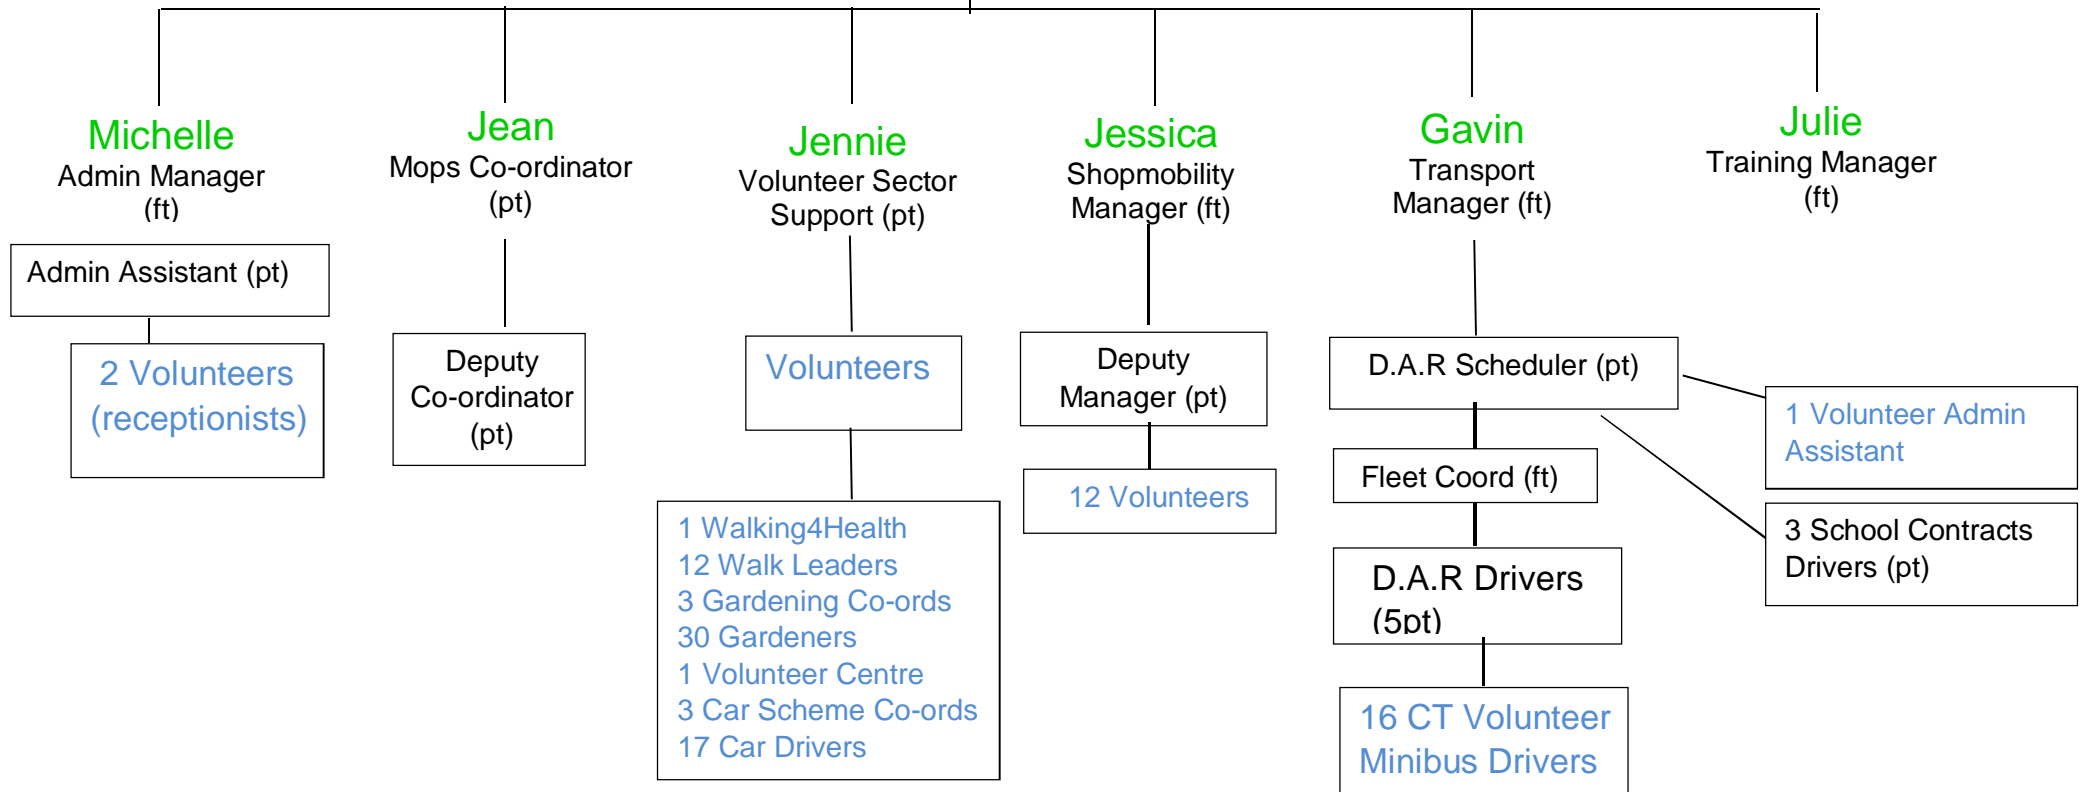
Michelle
Admin Manager (ft)

Admin Assistant (pt)

2 Volunteers (receptionists)

Jean
Mops Co-ordinator (pt)

Deputy Co-ordinator (pt)

Jennie
Volunteer Sector Support (pt)

Volunteers

1 Walking4Health
12 Walk Leaders
3 Gardening Co-ords
30 Gardeners
1 Volunteer Centre
3 Car Scheme Co-ords
17 Car Drivers

Jessica
Shopmobility Manager (ft)

Deputy Manager (pt)

12 Volunteers

Gavin
Transport Manager (ft)

D.A.R Scheduler (pt)

Fleet Coord (ft)

D.A.R Drivers (5pt)

16 CT Volunteer Minibus Drivers

1 Volunteer Admin Assistant

3 School Contracts Drivers (pt)

Julie
Training Manager (ft)